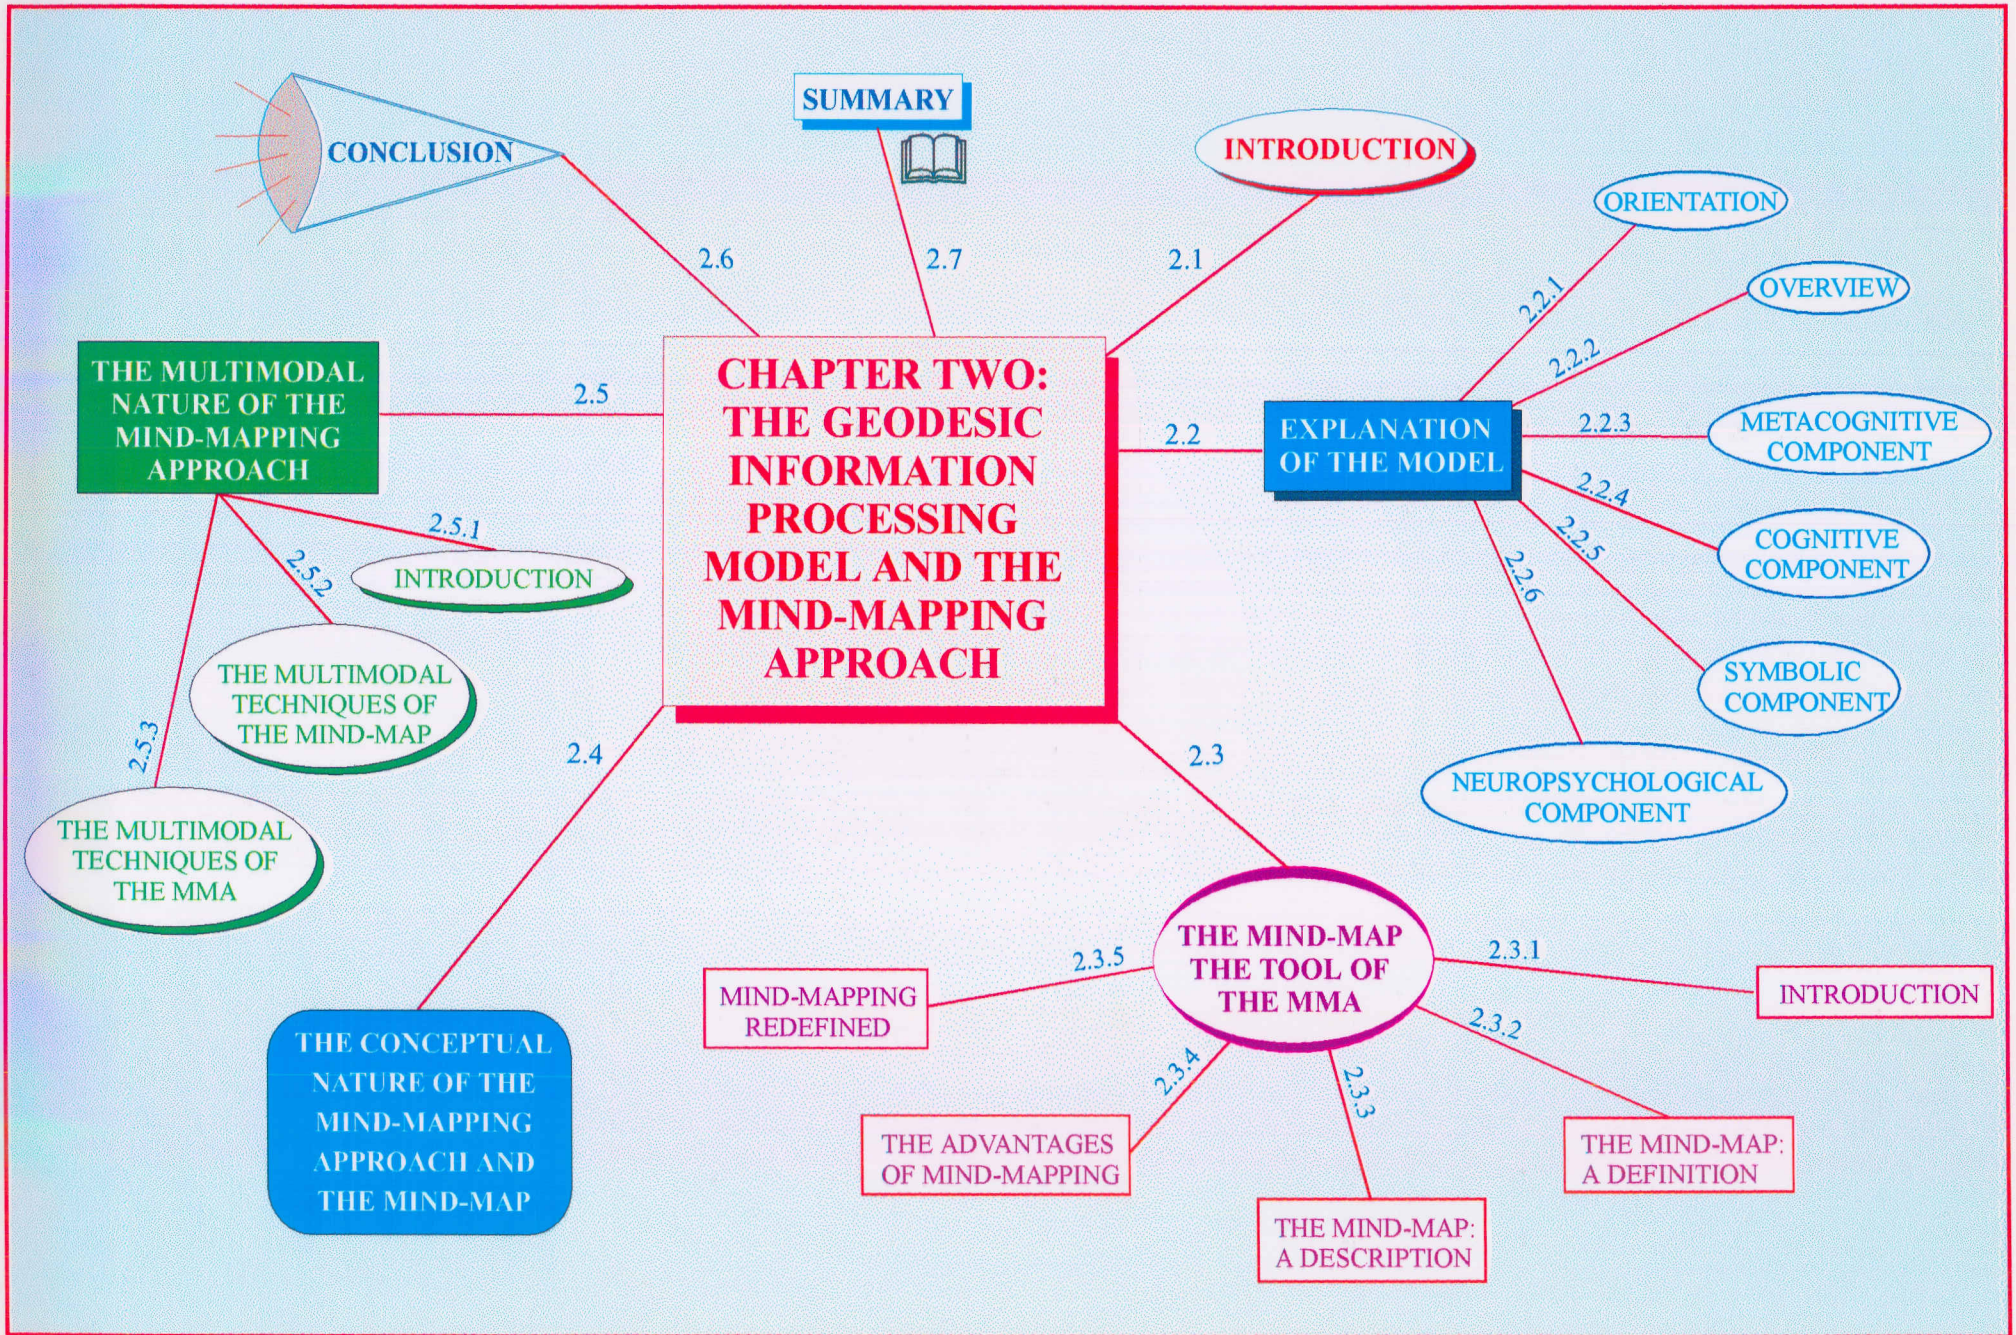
CHAPTER TWO: THE GEODESIC INFORMATION PROCESSING MODEL AND THE MIND-MAPPING APPROACH

2.1
INTRODUCTION

2.2
EXPLANATION OF THE MODEL

2.2.1
ORIENTATION

2.2.2
OVERVIEW

2.2.3
METACOGNITIVE COMPONENT

2.2.4
COGNITIVE COMPONENT

2.2.5
SYMBOLIC COMPONENT

2.2.6
NEUROPSYCHOLOGICAL COMPONENT

2.3
THE MIND-MAP THE TOOL OF THE MMA

2.3.1
INTRODUCTION

2.3.2
THE MIND-MAP: A DEFINITION

2.3.3
THE MIND-MAP: A DESCRIPTION

2.3.4
THE ADVANTAGES OF MIND-MAPPING

2.3.5
MIND-MAPPING REDEFINED

2.4
THE CONCEPTUAL NATURE OF THE MIND-MAPPING APPROACH AND THE MIND-MAP

2.5
THE MULTIMODAL NATURE OF THE MIND-MAPPING APPROACH

2.5.1
INTRODUCTION

2.5.2
THE MULTIMODAL TECHNIQUES OF THE MIND-MAP

2.5.3
THE MULTIMODAL TECHNIQUES OF THE MMA

2.6
CONCLUSION

2.7
SUMMARY